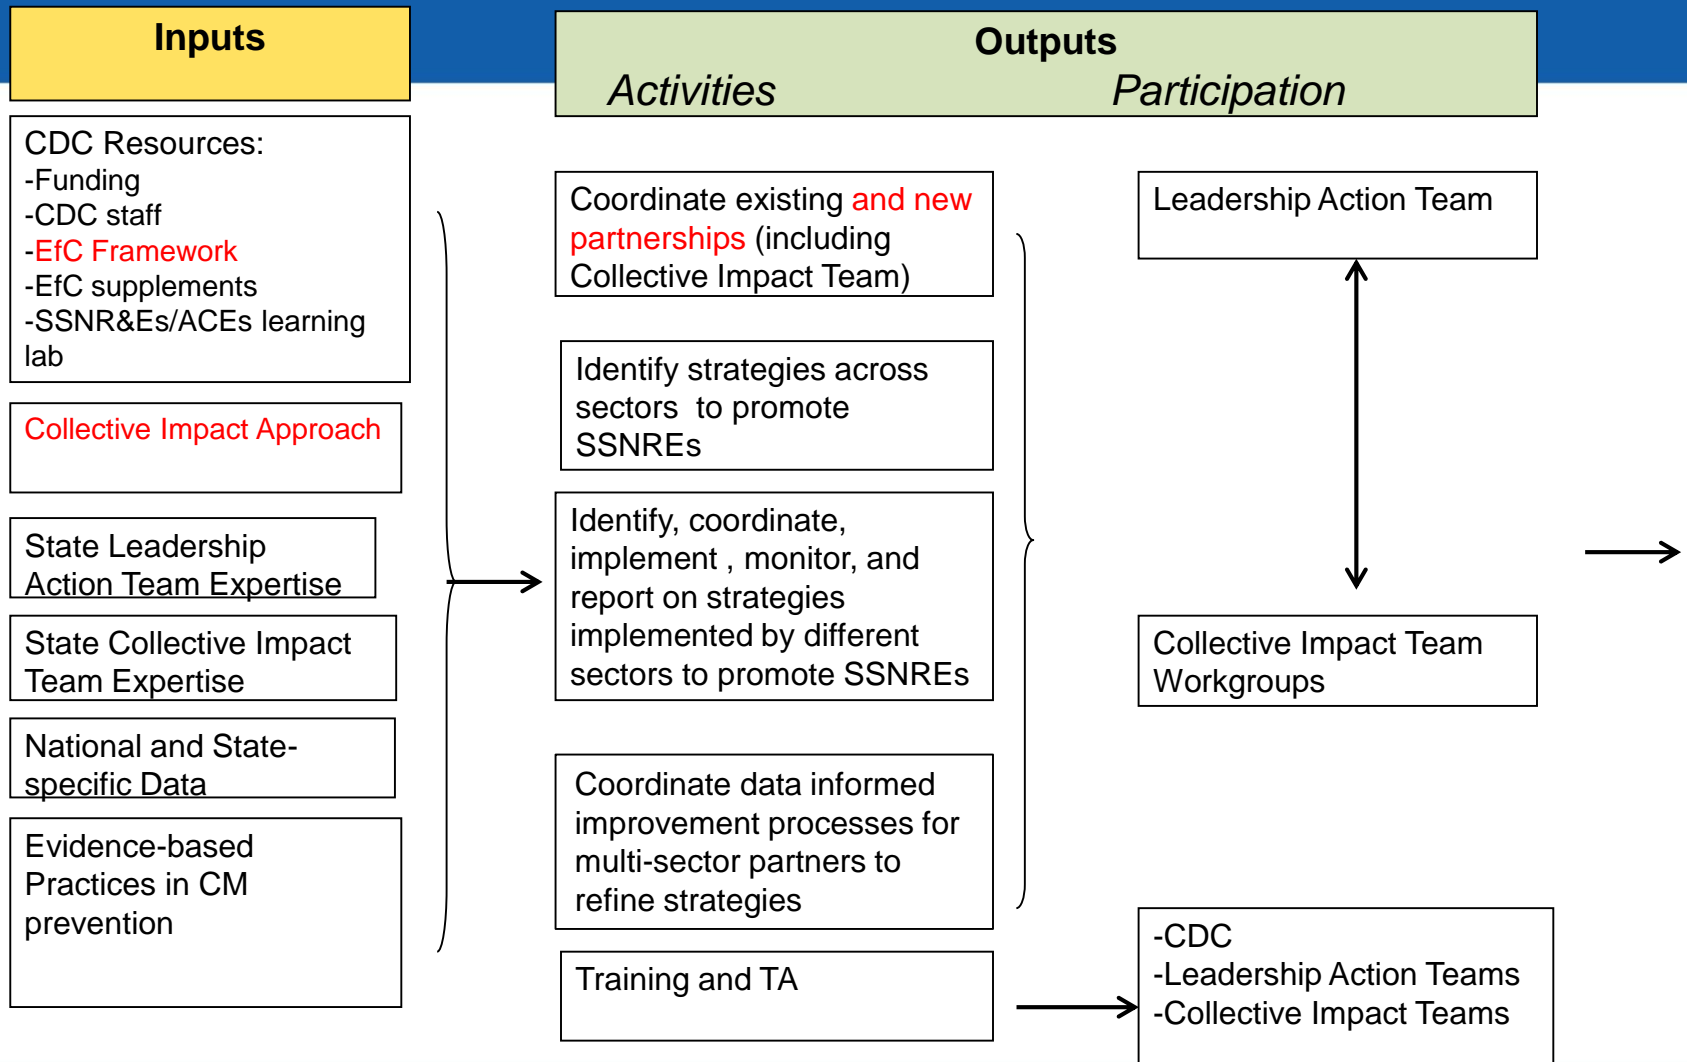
Inputs

Outputs

Activities

Participation

CDC Resources:
-Funding
-CDC staff
-EfC Framework
-EfC supplements
-SSNR&Es/ACEs learning lab

Collective Impact Approach

State Leadership Action Team Expertise

State Collective Impact Team Expertise

National and State-specific Data

Evidence-based Practices in CM prevention

Coordinate existing and new partnerships (including Collective Impact Team)

Identify strategies across sectors to promote SSNREs

Identify, coordinate, implement , monitor, and report on strategies implemented by different sectors to promote SSNREs

Coordinate data informed improvement processes for multi-sector partners to refine strategies

Training and TA

Leadership Action Team

Collective Impact Team Workgroups

-CDC
-Leadership Action Teams
-Collective Impact Teams